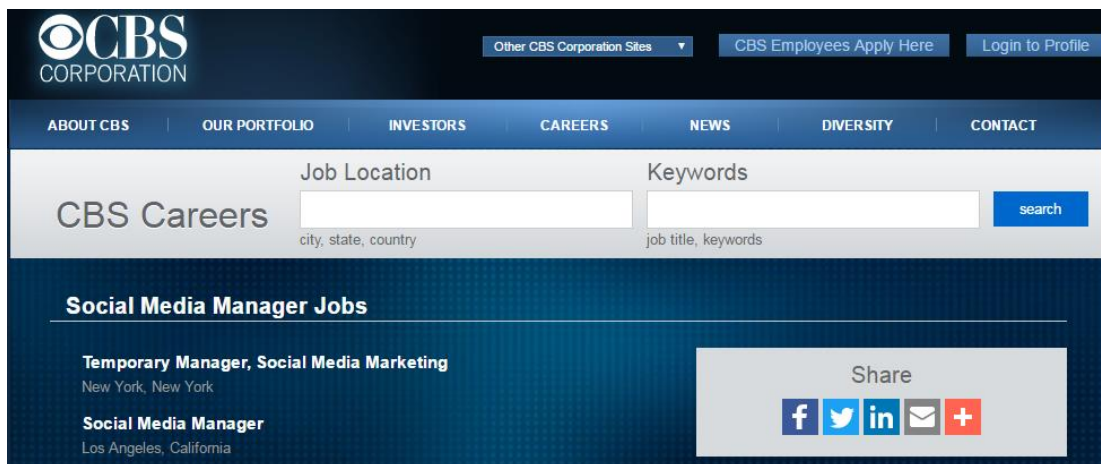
CBS CORPORATION

Other CBS Corporation Sites ▼ CBS Employees Apply Here Login to Profile

ABOUT CBS | OUR PORTFOLIO | INVESTORS | CAREERS | NEWS | DIVERSITY | CONTACT

CBS Careers

Job Location
city, state, country

Keywords
job title, keywords

search

Social Media Manager Jobs

Temporary Manager, Social Media Marketing
New York, New York

Social Media Manager
Los Angeles, California

Share

f in +